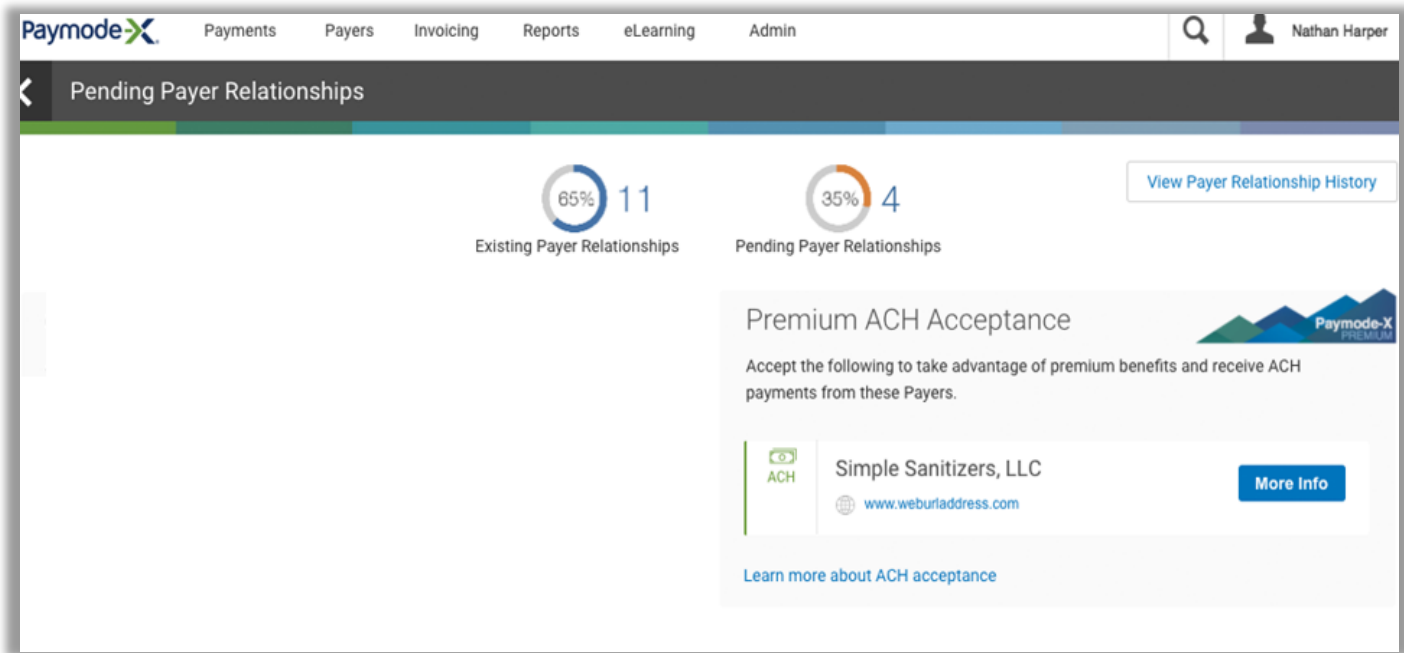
Paymode-X Payments Payers Invoicing Reports eLearning Admin Nathan Harper

Pending Payer Relationships

View Payer Relationship History

65% 11
Existing Payer Relationships

35% 4
Pending Payer Relationships

Premium ACH Acceptance

Paymode-X PREMIUM

Accept the following to take advantage of premium benefits and receive ACH payments from these Payers.

ACH

Simple Sanitizers, LLC

www.weburladdress.com

More Info

Learn more about ACH acceptance